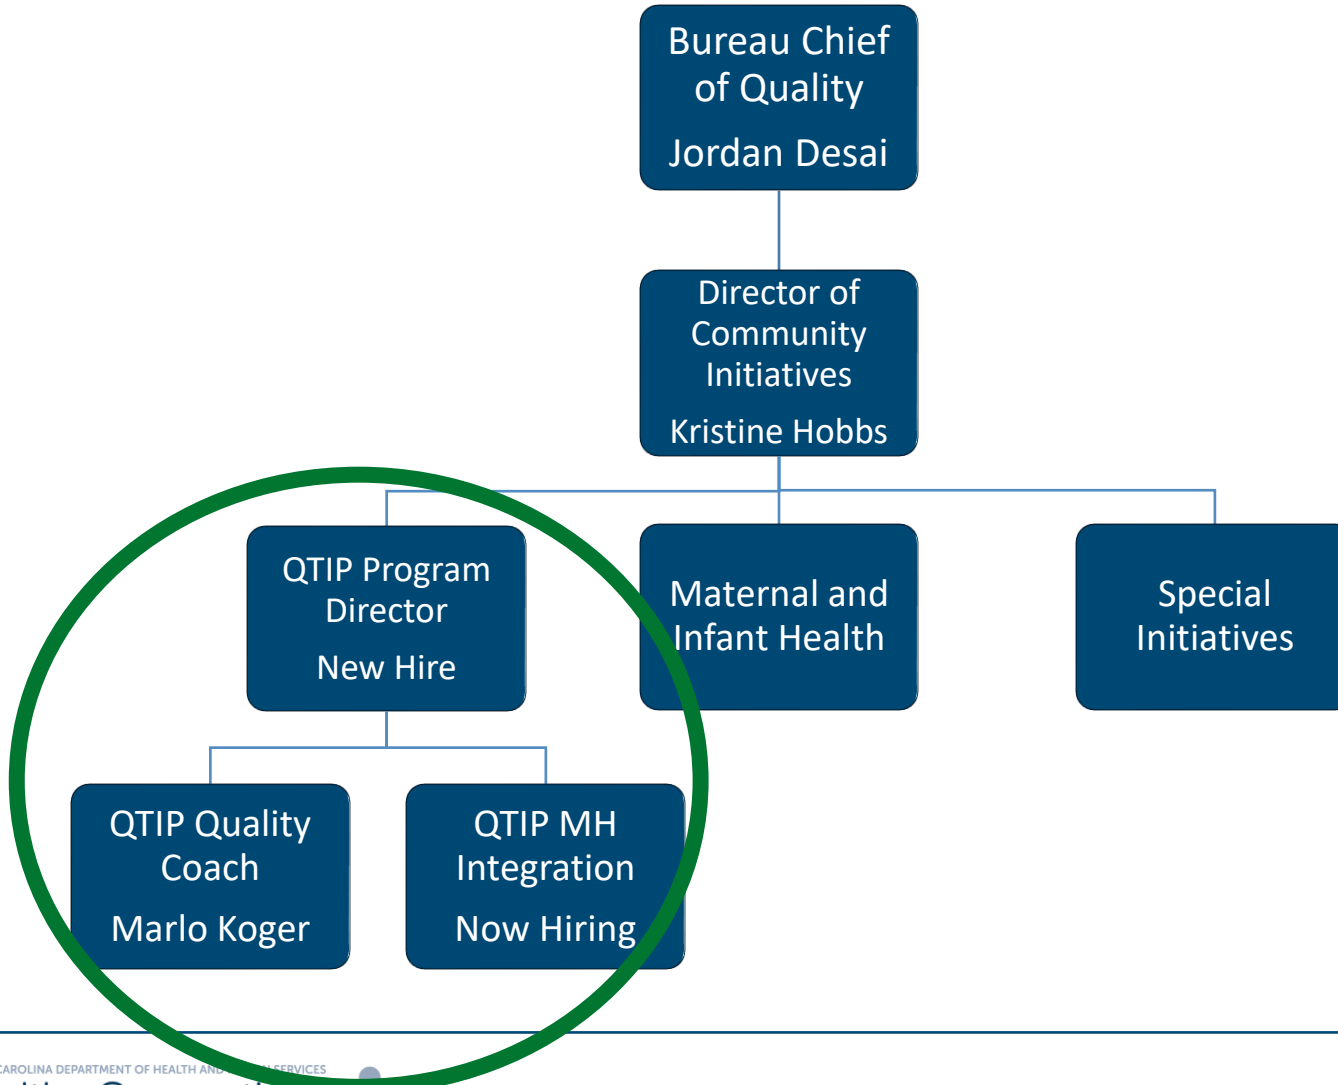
Bureau Chief of Quality

Jordan Desai

Director of Community Initiatives

Kristine Hobbs

QTIP Program Director

New Hire

Maternal and Infant Health

Special Initiatives

QTIP Quality Coach

Marlo Koger

QTIP MH Integration

Now Hiring

CAROLINA DEPARTMENT OF HEALTH AND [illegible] SERVICES